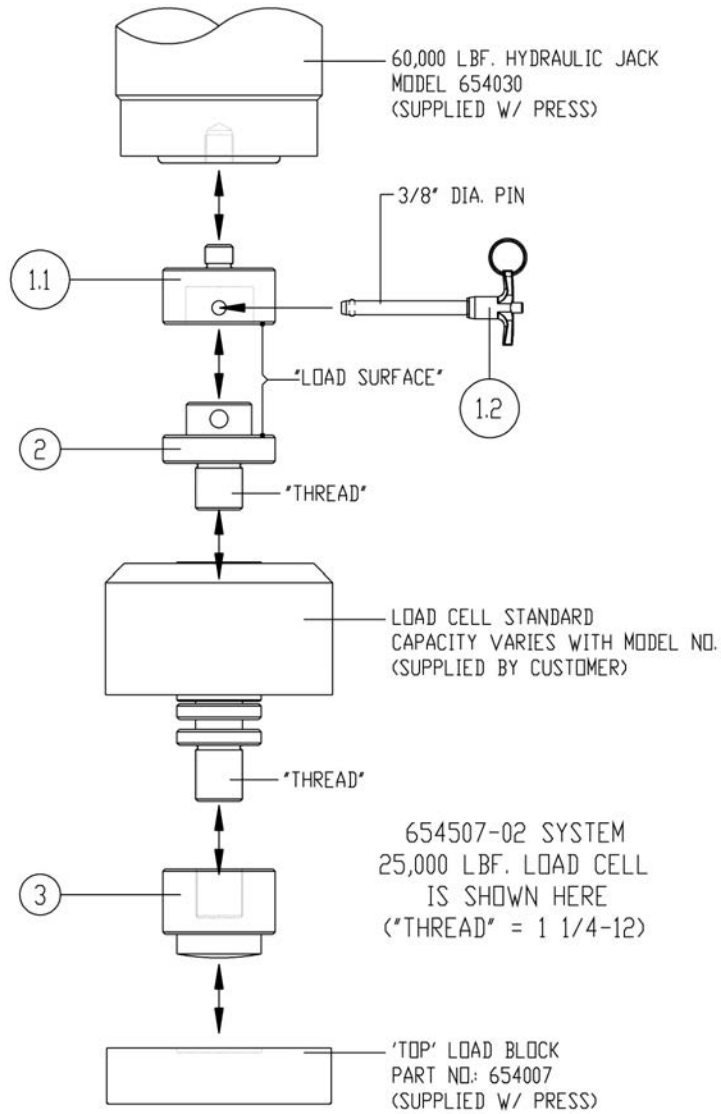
60,000 LBF. HYDRAULIC JACK
MODEL 654030
(SUPPLIED W/ PRESS)

3/8" DIA. PIN

1.1

"LOAD SURFACE"

1.2

2

"THREAD"

LOAD CELL STANDARD
CAPACITY VARIES WITH MODEL NO.
(SUPPLIED BY CUSTOMER)

"THREAD"

654507-02 SYSTEM
25,000 LBF. LOAD CELL
IS SHOWN HERE
("THREAD" = 1 1/4-12)

3

'TOP' LOAD BLOCK
PART NO.: 654007
(SUPPLIED W/ PRESS)